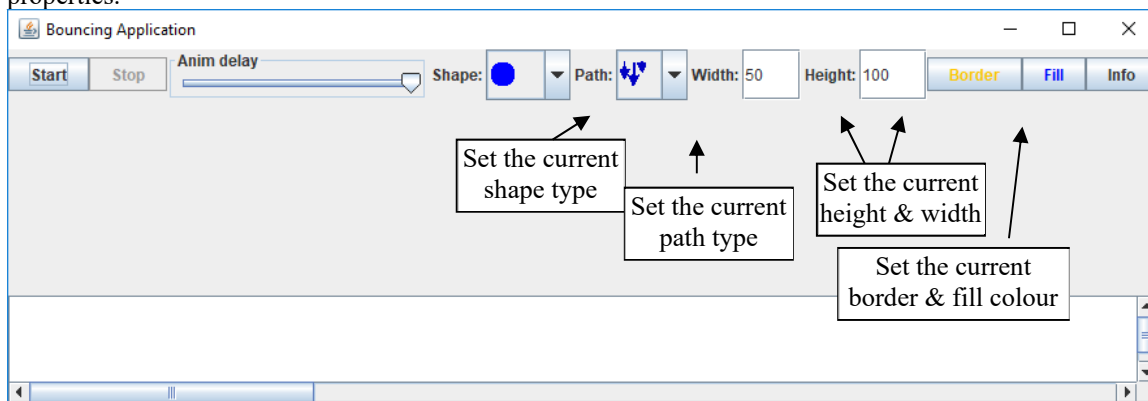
Bouncing Application

Start Stop Anim delay Shape: Path: Width: 50 Height: 100 Border Fill Info

Set the current shape type

Set the current path type

Set the current height & width

Set the current border & fill colour